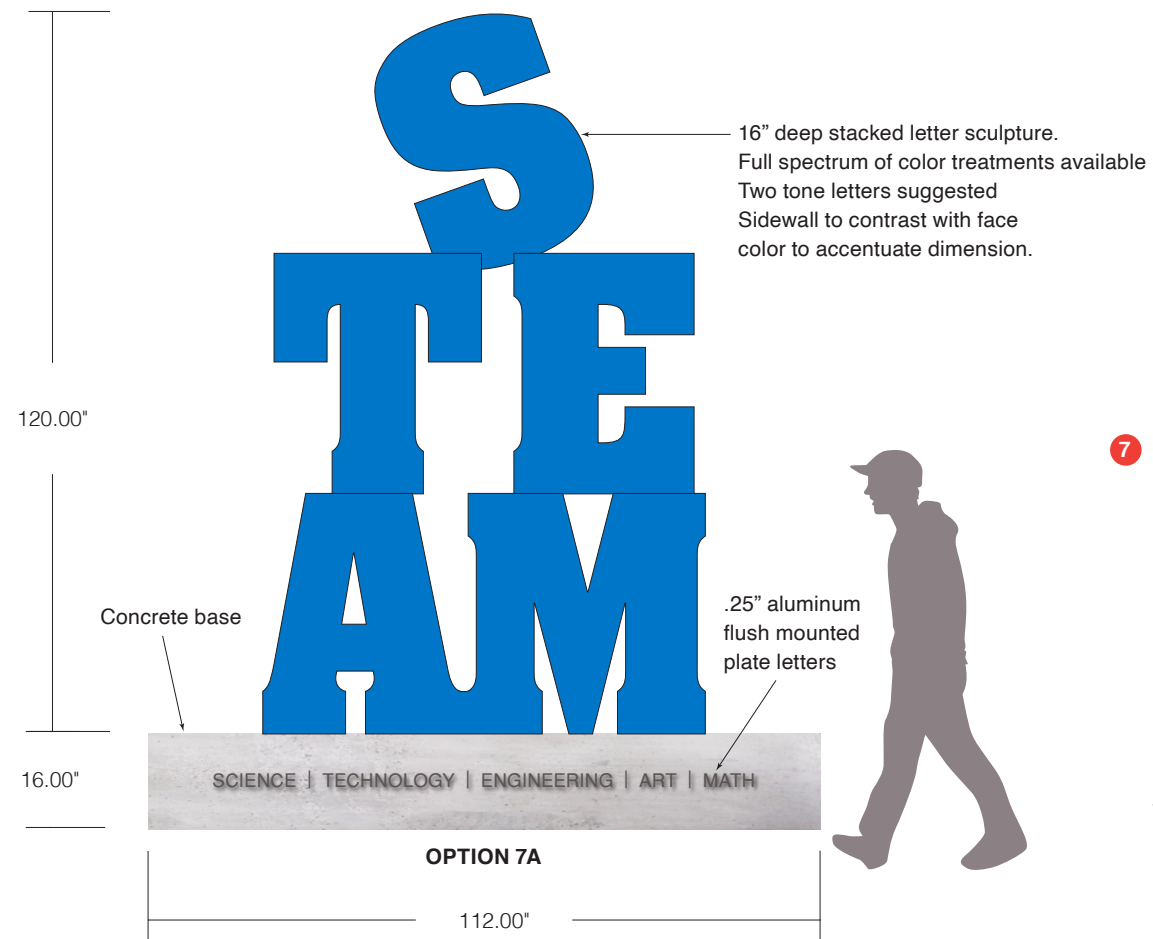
S
TE
AM

16” deep stacked letter sculpture.
Full spectrum of color treatments available
Two tone letters suggested
Sidewall to contrast with face
color to accentuate dimension.

120.00"

7

Concrete base

.25” aluminum
flush mounted
plate letters

16.00"

SCIENCE | TECHNOLOGY | ENGINEERING | ART | MATH

OPTION 7A

112.00"